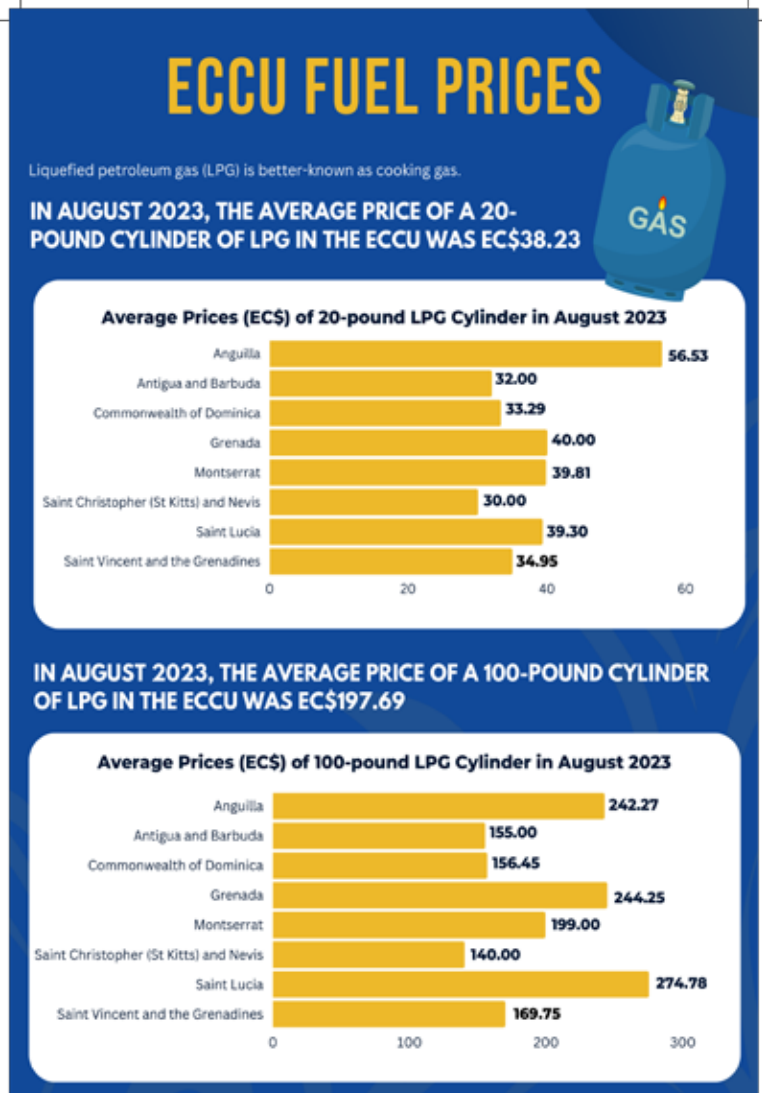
ECCU FUEL PRICES

Liquefied petroleum gas (LPG) is better-known as cooking gas.

GAS

IN AUGUST 2023, THE AVERAGE PRICE OF A 20-POUND CYLINDER OF LPG IN THE ECCU WAS EC$38.23

Average Prices (EC$) of 20-pound LPG Cylinder in August 2023

| Country | Price |
|---|---|
| Anguilla | 56.53 |
| Antigua and Barbuda | 32.00 |
| Commonwealth of Dominica | 33.29 |
| Grenada | 40.00 |
| Montserrat | 39.81 |
| Saint Christopher (St Kitts) and Nevis | 30.00 |
| Saint Lucia | 39.30 |
| Saint Vincent and the Grenadines | 34.95 |

0 20 40 60

IN AUGUST 2023, THE AVERAGE PRICE OF A 100-POUND CYLINDER OF LPG IN THE ECCU WAS EC$197.69

Average Prices (EC$) of 100-pound LPG Cylinder in August 2023

| Country | Price |
|---|---|
| Anguilla | 242.27 |
| Antigua and Barbuda | 155.00 |
| Commonwealth of Dominica | 156.45 |
| Grenada | 244.25 |
| Montserrat | 199.00 |
| Saint Christopher (St Kitts) and Nevis | 140.00 |
| Saint Lucia | 274.78 |
| Saint Vincent and the Grenadines | 169.75 |

0 100 200 300